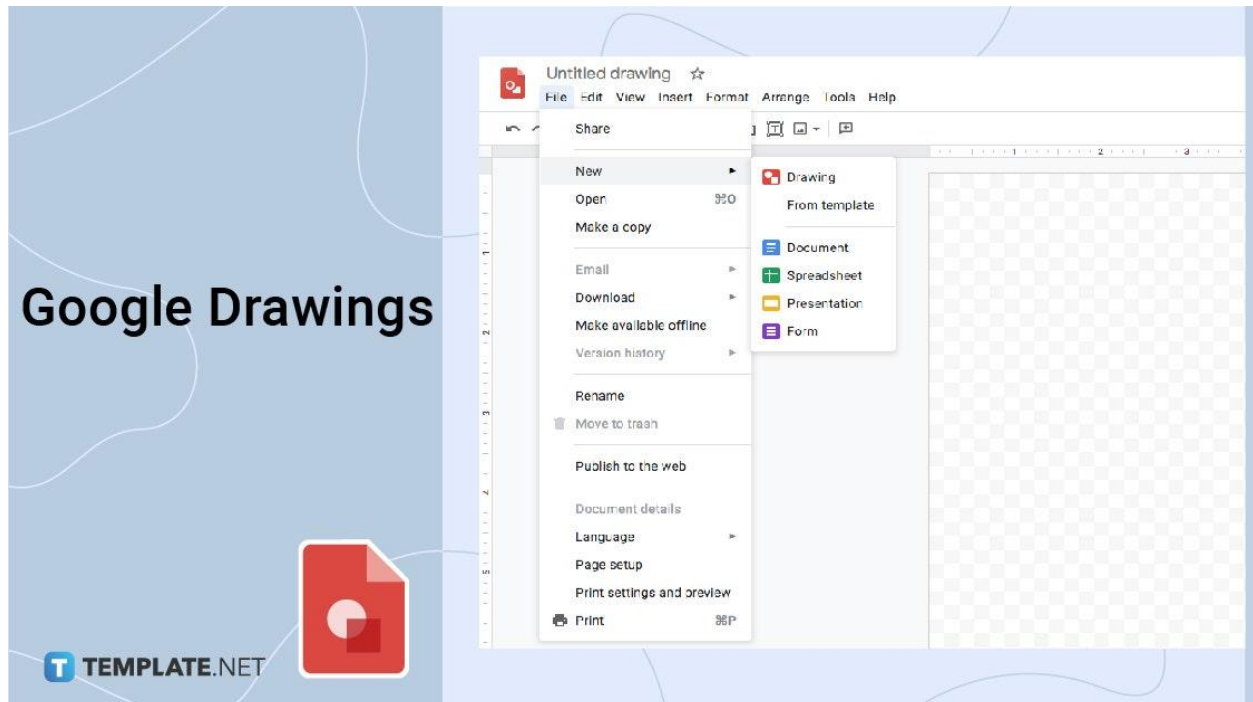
Google Drawings

TEMPLATE.NET

Untitled drawing ☆
File Edit View Insert Format Arrange Tools Help

Share
New
Open ⌘O
Make a copy
Email
Download
Make available offline
Version history
Rename
Move to trash
Publish to the web
Document details
Language
Page setup
Print settings and preview
Print ⌘P

Drawing
From template
Document
Spreadsheet
Presentation
Form

1
2
3